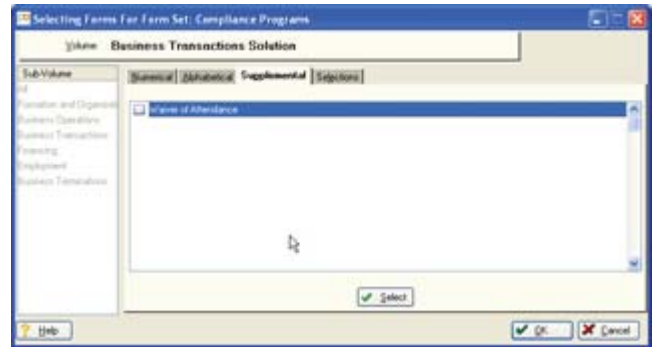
Selecting Forms For Form Set: Compliance Programs

Volume Business Transactions Solution

Sub-Volume

All

Formation and Organization

Business Operations

Business Transactions

Financing

Employment

Business Termination

Numerical Alphabetical Supplemental Selections

Waiver of Attendance

Select

Help

OK

Cancel